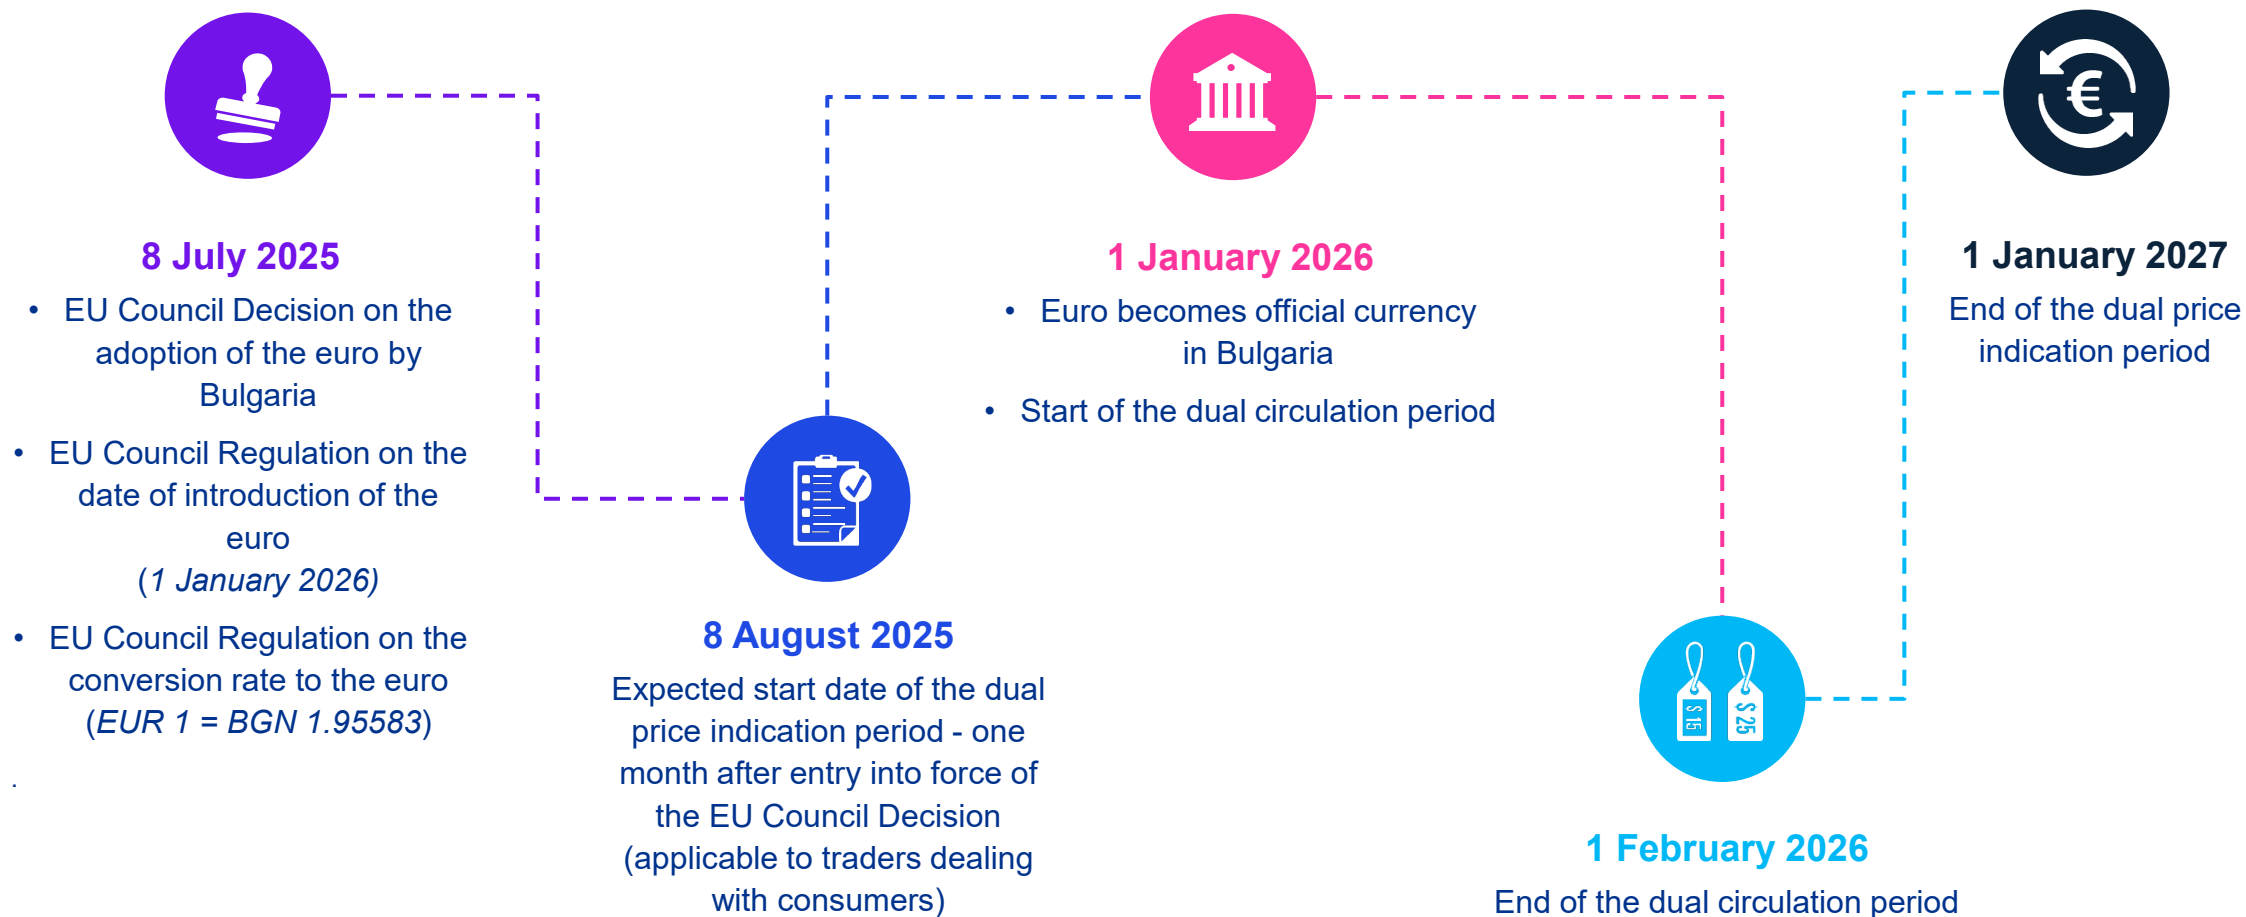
8 July 2025

- EU Council Decision on the adoption of the euro by Bulgaria
- EU Council Regulation on the date of introduction of the euro (*1 January 2026*)
- EU Council Regulation on the conversion rate to the euro (*EUR 1 = BGN 1.95583*)

.

8 August 2025

Expected start date of the dual price indication period - one month after entry into force of the EU Council Decision (applicable to traders dealing with consumers)

1 January 2026

- Euro becomes official currency in Bulgaria
- Start of the dual circulation period

$ 15

$ 25

1 February 2026

End of the dual circulation period

1 January 2027

End of the dual price indication period